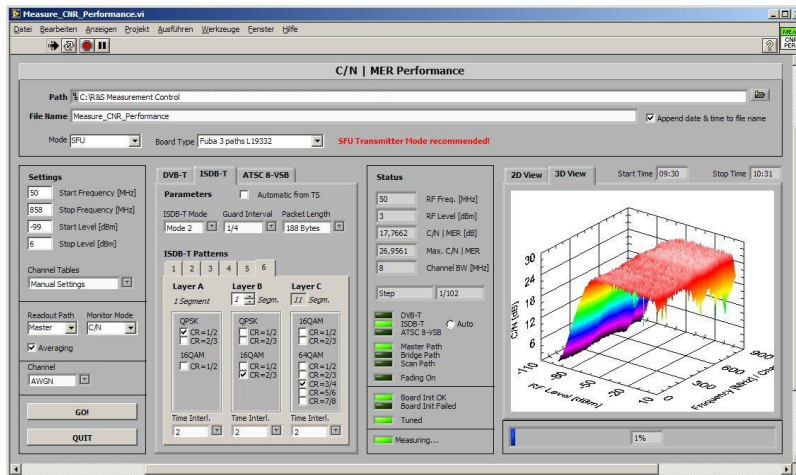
Measure_CNR_Performance.vi

Datei Bearbeiten Anzeigen Projekt Ausführen Werkzeuge Fenster Hilfe

MEA CNR PER

C/N | MER Performance

Path C:\R&S Measurement Control

File Name Measure_CNR_Performance

Append date & time to file name

Mode SFU

Board Type Fuba 3 paths L19332

SFU Transmitter Mode recommended!

Settings

50 Start Frequency [MHz]

858 Stop Frequency [MHz]

-99 Start Level [dBm]

6 Stop Level [dBm]

Channel Tables

Manual Settings

Readout Path Master

Monitor Mode C/N

Averaging

Channel AWGN

GO!

QUIT

DVB-T ISDB-T ATSC 8-VSB

Parameters

Automatic from TS

ISDB-T Mode Mode 2

Guard Interval 1/4

Packet Length 188 Bytes

ISDB-T Patterns

1 2 3 4 5 6

Layer A 1 Segment

QPSK CR=1/2 CR=2/3

16QAM CR=1/2

Time Interl. 2

Layer B 1 Segm.

QPSK CR=1/2 CR=2/3

16QAM CR=1/2 CR=2/3

Time Interl. 2

Layer C 11 Segm.

16QAM CR=1/2 CR=2/3

64QAM CR=1/2 CR=2/3 CR=3/4 CR=5/6 CR=7/8

Time Interl. 2

Status

50 RF Freq. [MHz]

3 RF Level [dBm]

17,7662 C/N | MER [dB]

26,9561 Max. C/N | MER

8 Channel BW [MHz]

Step 1/102

DVB-T ISDB-T ATSC 8-VSB

Auto

Master Path Bridge Path Scan Path

Fading On

Board Init OK Board Init Failed

Tuned

Measuring...

2D View 3D View

Start Time 09:30

Stop Time 10:31

30 24 18 12 6

C/N [dB]

-110 -80 -50 -20

RF Level [dBm]

900 600 300

Frequency [MHz] / Cha

1%